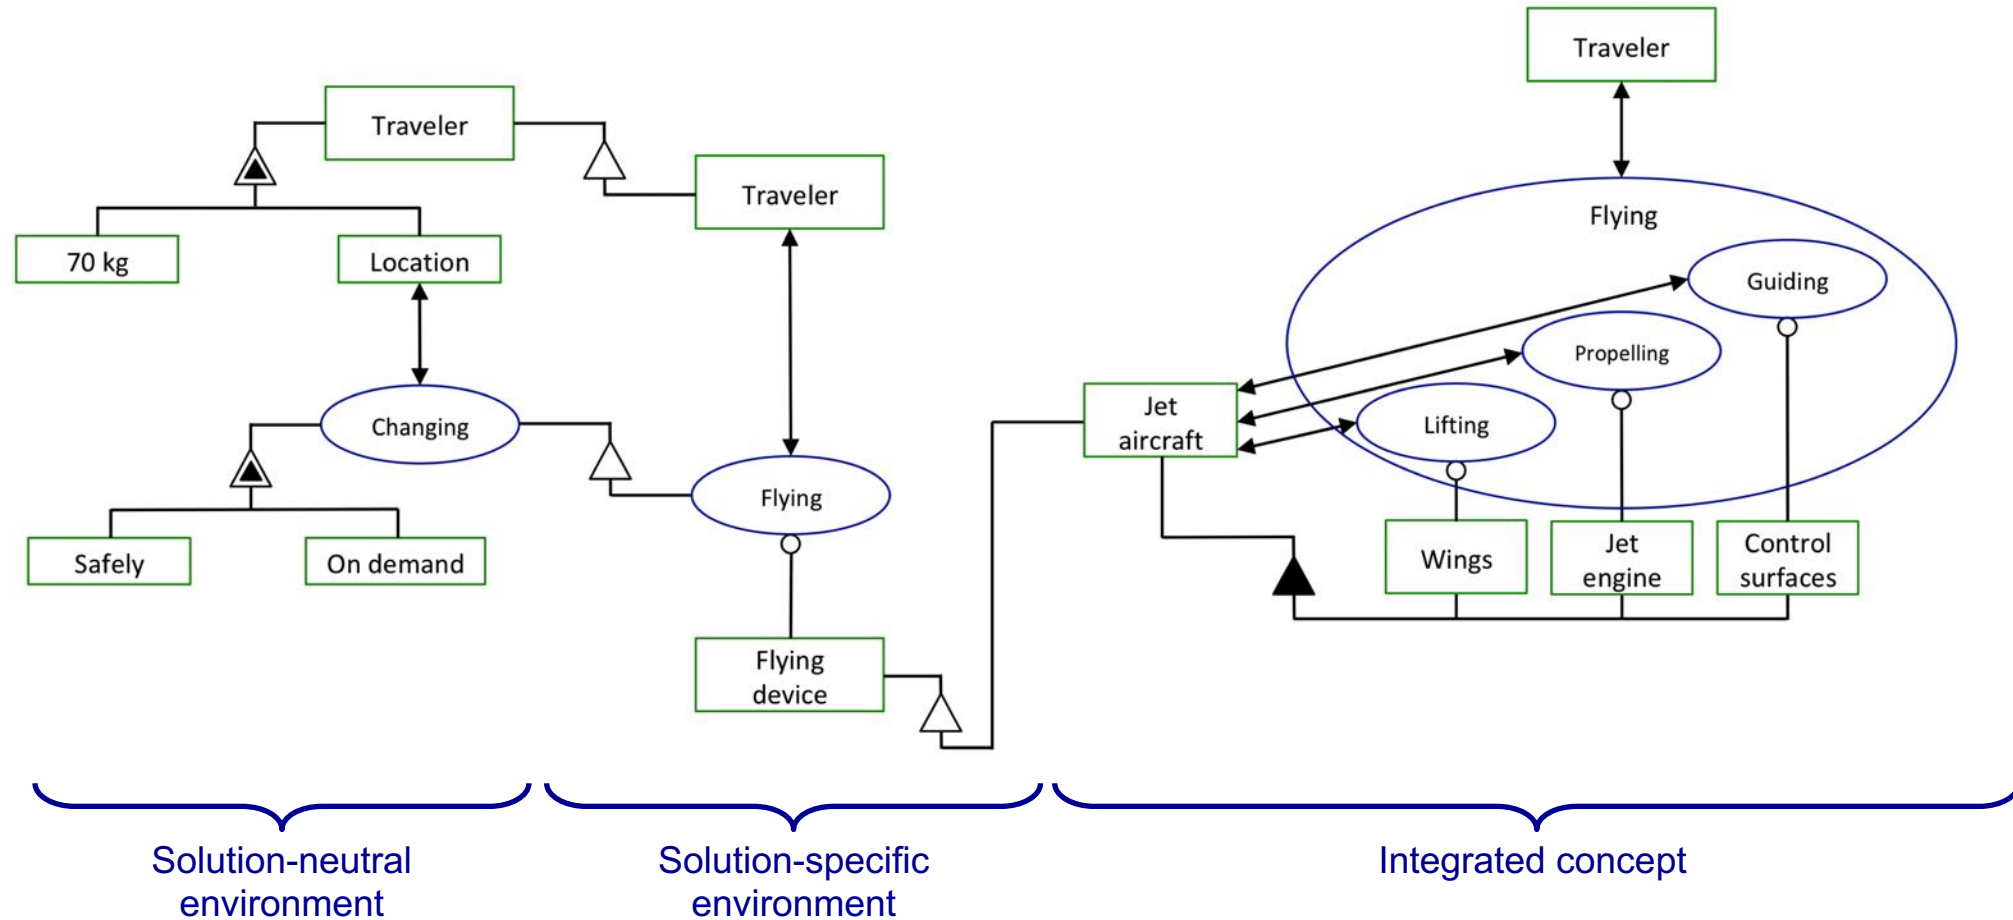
Traveler

70 kg

Location

Changing

Safely

On demand

Traveler

Flying

Flying device

Traveler

Flying

Guiding

Propelling

Lifting

Jet aircraft

Wings

Jet engine

Control surfaces

Solution-neutral environment

Solution-specific environment

Integrated concept